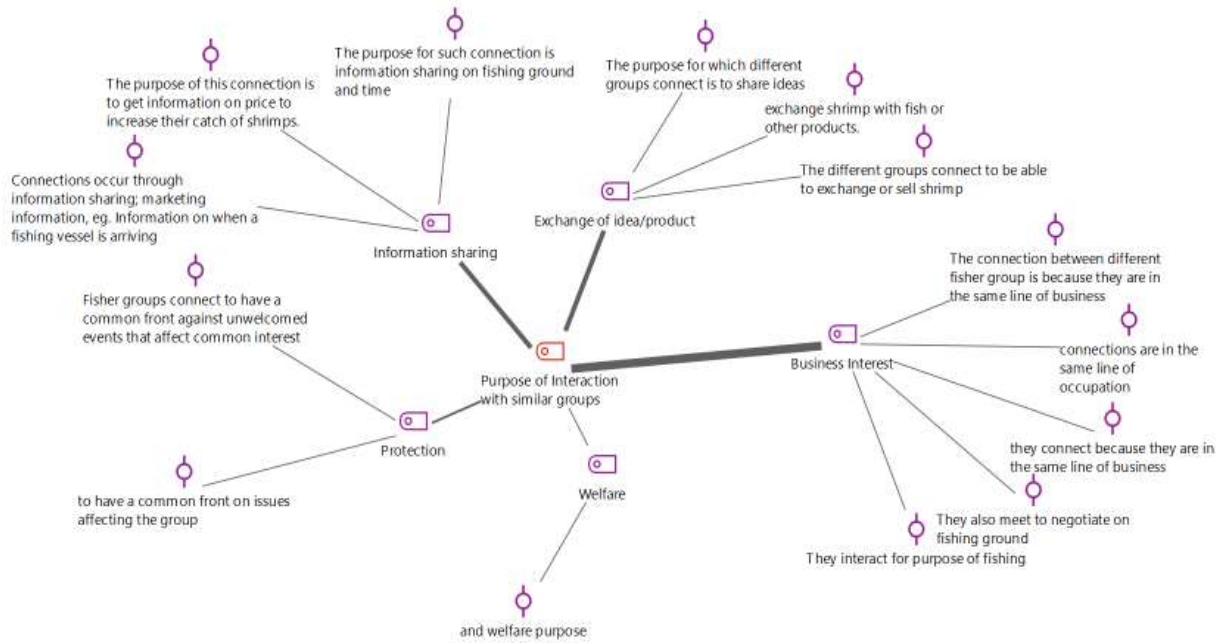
The purpose for such connection is information sharing on fishing ground and time

The purpose of this connection is to get information on price to increase their catch of shrimps.

The purpose for which different groups connect is to share ideas

exchange shrimp with fish or other products.

The different groups connect to be able to exchange or sell shrimp

Connections occur through information sharing; marketing information, eg. Information on when a fishing vessel is arriving

Information sharing

Exchange of idea/product

The connection between different fisher group is because they are in the same line of business

Fisher groups connect to have a common front against unwelcomed events that affect common interest

connections are in the same line of occupation

Business Interest

Purpose of Interaction with similar groups

Protection

they connect because they are in the same line of business

Welfare

to have a common front on issues affecting the group

They also meet to negotiate on fishing ground

They interact for purpose of fishing

and welfare purpose